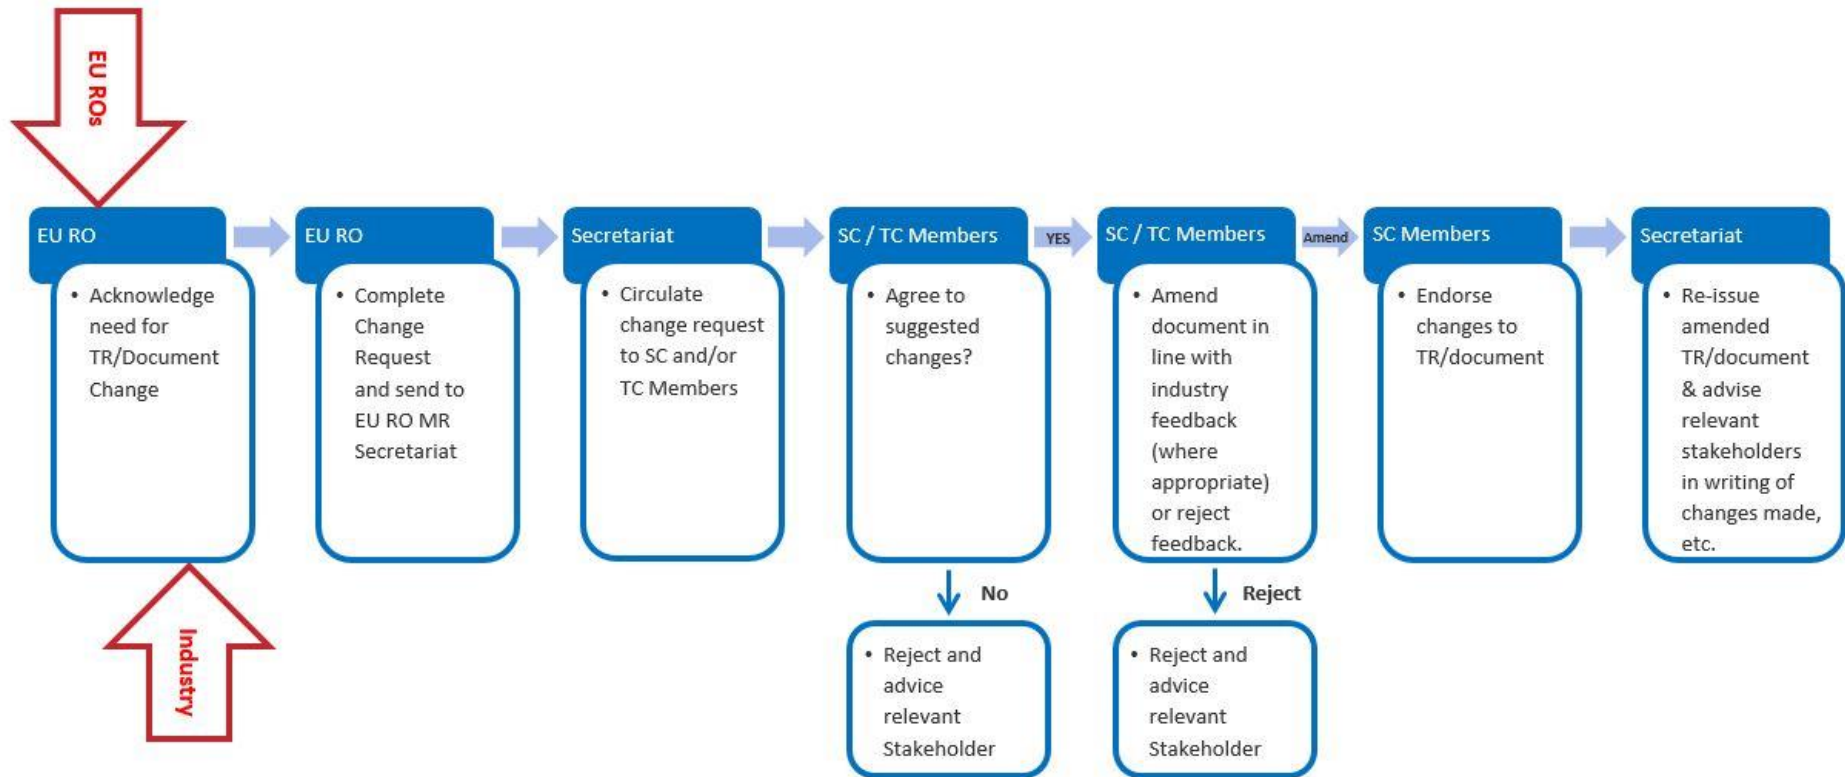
EU ROs

EU RO

• Acknowledge need for TR/Document Change

Industry

EU RO

• Complete Change Request and send to EU RO MR Secretariat

Secretariat

• Circulate change request to SC and/or TC Members

SC / TC Members

• Agree to suggested changes?

No

• Reject and advice relevant Stakeholder

YES

SC / TC Members

• Amend document in line with industry feedback (where appropriate) or reject feedback.

Reject

• Reject and advice relevant Stakeholder

Amend

SC Members

• Endorse changes to TR/document

Secretariat

• Re-issue amended TR/document & advise relevant stakeholders in writing of changes made, etc.